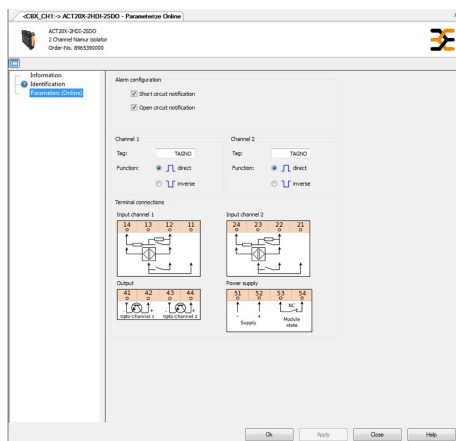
<CBX_CH1:-> ACT20X-2HDI-2SDO - Parameterize Online

ACT20X-2HDI-2SDO
2 Channel Namur isolator
Order-No. 8965390000

Information
Identification
Parameters (Online)

Alarm configuration
Short circuit notification
Open circuit notification

Channel 1
Tag: TAGNO
Function: direct
inverse

Channel 2
Tag: TAGNO
Function: direct
inverse

Terminal connections
Input channel 1
14 13 12 11

Input channel 2
24 23 22 21

Output
41 42 43 44
Opto Channel 1 Opto Channel 2

Power supply
51 52 53 54
Supply
NC
Module state

Ok Apply Close Help